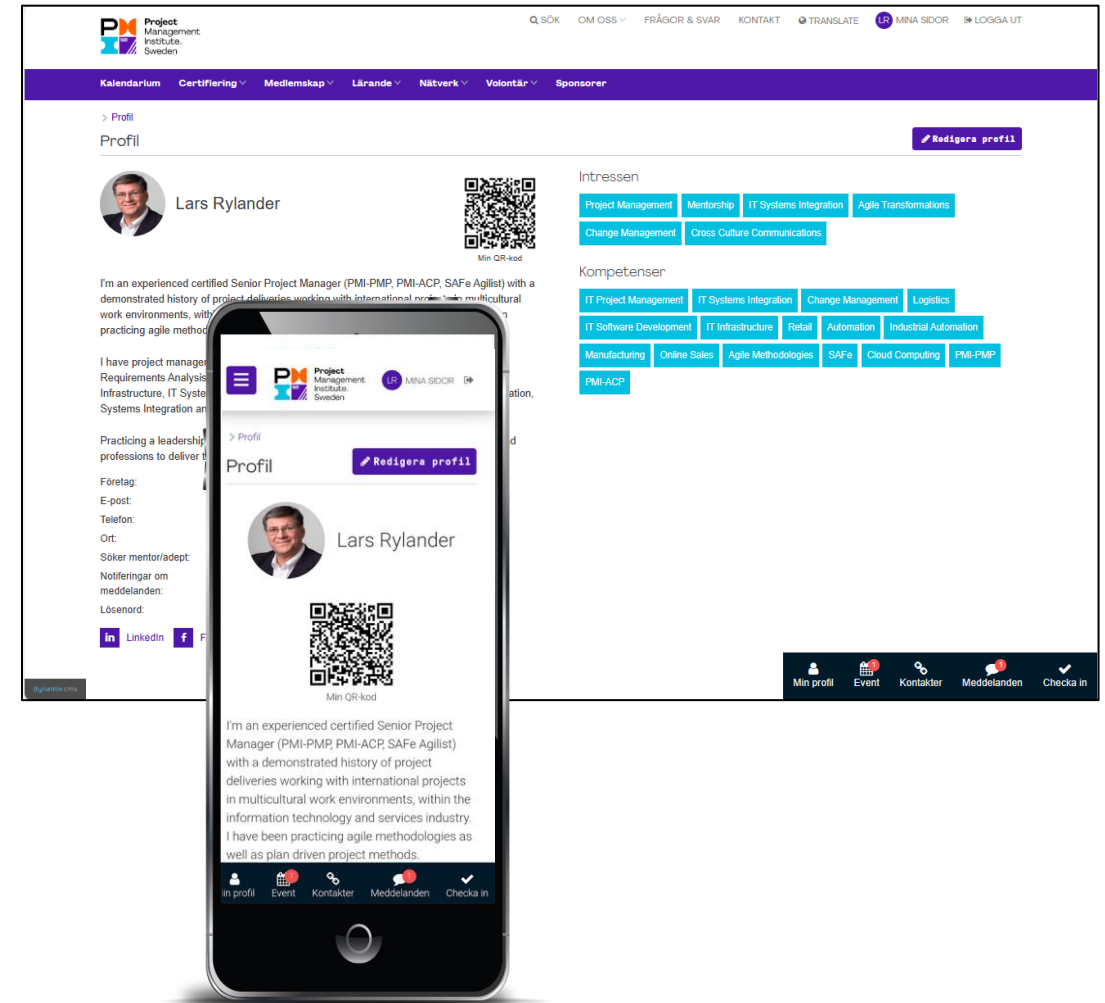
Project Management Institute. Sweden

SÖK OM OSS FRÅGOR & SVAR KONTAKT TRANSLATE LR MINA SIDOR LOGGA UT

Kalendarium Certifiering Medlemskap Lärande Nätverk Volontär Sponsorer

> Profil

Profil

Redigera profil

Lars Rylander

Min QR-kod

I'm an experienced certified Senior Project Manager (PMI-PMP, PMI-ACP, SAFe Agilist) with a demonstrated history of project deliveries working with international pro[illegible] multicultural work environments, with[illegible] practicing agile method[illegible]

I have project manage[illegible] Requirements Analysis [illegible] Infrastructure, IT Syste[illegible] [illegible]ation, Systems Integration an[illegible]

Practicing a leadership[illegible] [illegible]d professions to deliver t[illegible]

Företag:
E-post:
Telefon:
Ort:
Söker mentor/adept:
Notiferingar om meddelanden:
Lösenord:

LinkedIn F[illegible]

Intressen

Project Management Mentorship IT Systems Integration Agile Transformations Change Management Cross Culture Communications

Kompetenser

IT Project Management IT Systems Integration Change Management Logistics IT Software Development IT Infrastructure Retail Automation Industrial Automation Manufacturing Online Sales Agile Methodologies SAFe Cloud Computing PMI-PMP PMI-ACP

dynamicms

Min profil Event Kontakter Meddelanden Checka in

Project Management Institute. Sweden

LR MINA SIDOR

> Profil

Profil

Redigera profil

Lars Rylander

Min QR-kod

I'm an experienced certified Senior Project Manager (PMI-PMP, PMI-ACP, SAFe Agilist) with a demonstrated history of project deliveries working with international projects in multicultural work environments, within the information technology and services industry. I have been practicing agile methodologies as well as plan driven project methods.

in profil Event Kontakter Meddelanden Checka in